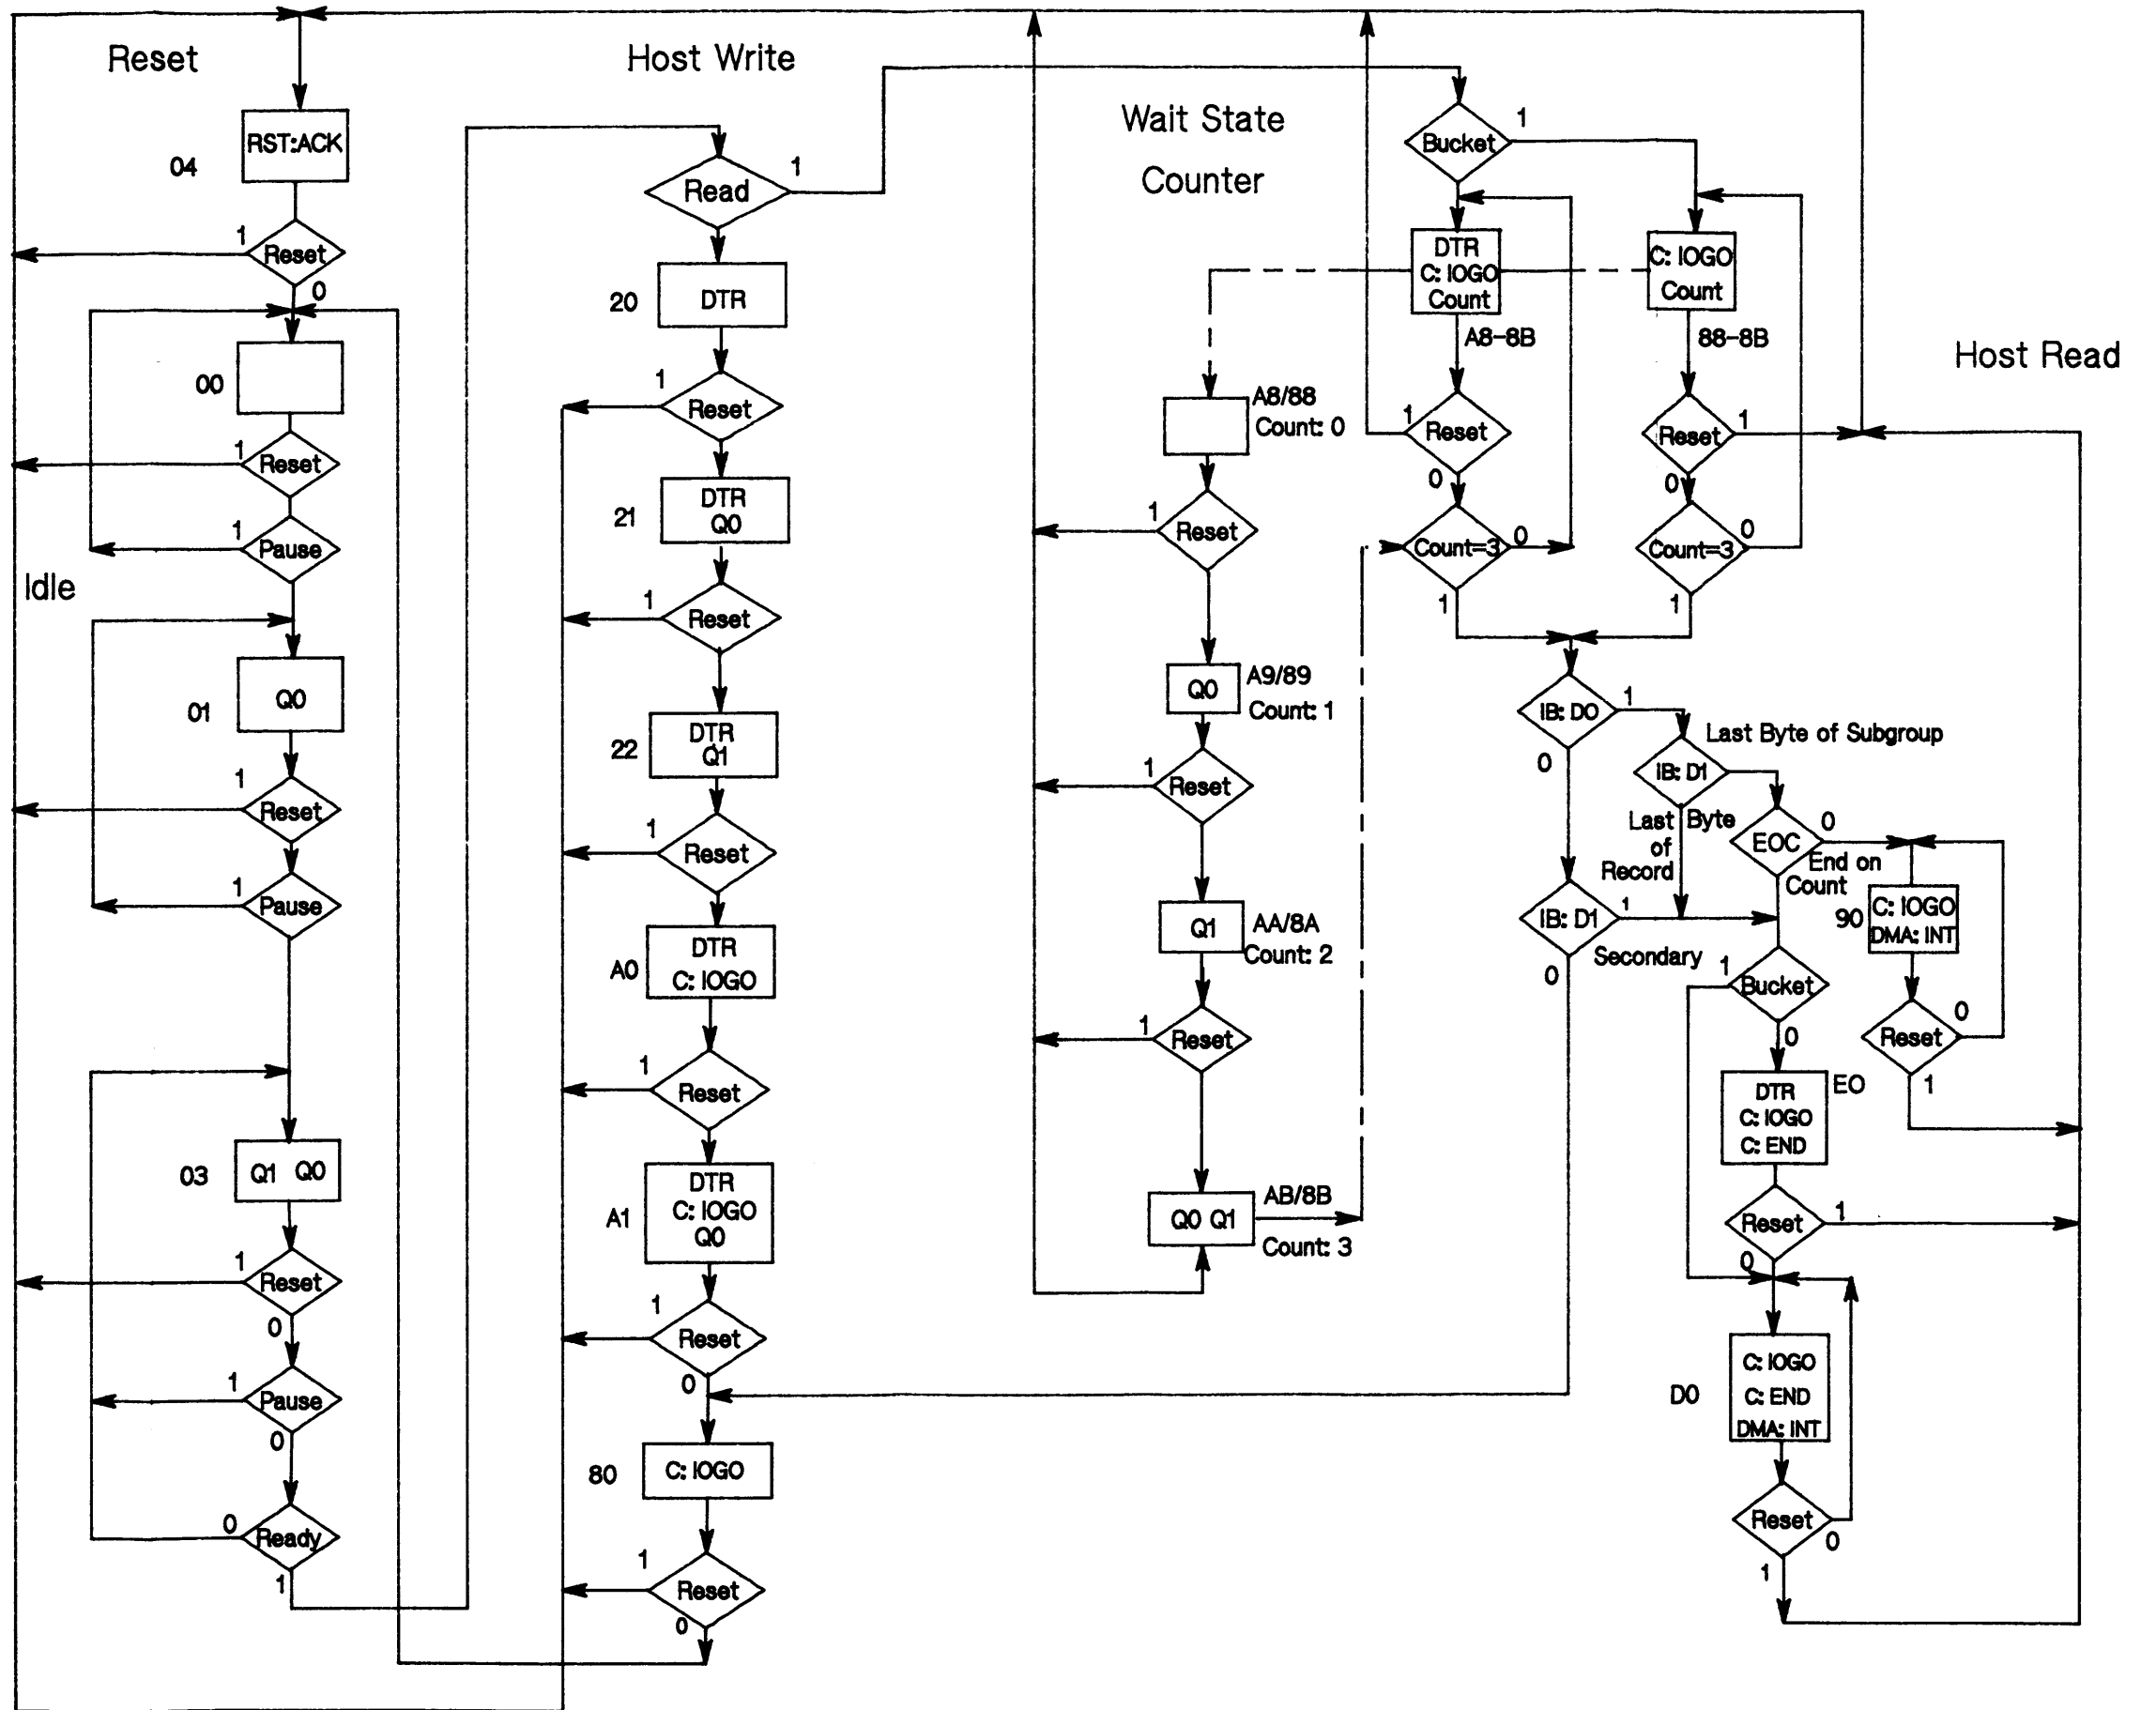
Reset

Host Write

Wait State Counter

Host Read

Idle

RST:ACK
04
1
Reset
0
00
1
Reset
1
Pause
01
Q0
1
Reset
1
Pause
03
Q1 Q0
1
Reset
0
1
Pause
0
0
Ready
1

Read
1
20
DTR
1
Reset
21
DTR Q0
1
Reset
22
DTR Q1
1
Reset
A0
DTR C: IOGO
1
Reset
A1
DTR C: IOGO Q0
1
Reset
0
80
C: IOGO
1
Reset
0

A8/88 Count: 0
1
Reset
Q0
A9/89 Count: 1
1
Reset
Q1
AA/8A Count: 2
1
Reset
Q0 Q1
AB/8B Count: 3

Bucket
1
DTR C: IOGO Count
A8-8B
1
Reset
0
Count=3
0
1
C: IOGO Count
88-8B
Reset
1
0
Count=3
0
1

IB: DO
1
0
Last Byte of Subgroup
IB: D1
Last Byte of Record
EOC
0
End on Count
IB: D1
1
0
Secondary
90
C: IOGO DMA: INT
1
Bucket
0
Reset
0
1
DTR C: IOGO C: END
EO
Reset
1
0
D0
C: IOGO C: END DMA: INT
Reset
0
1